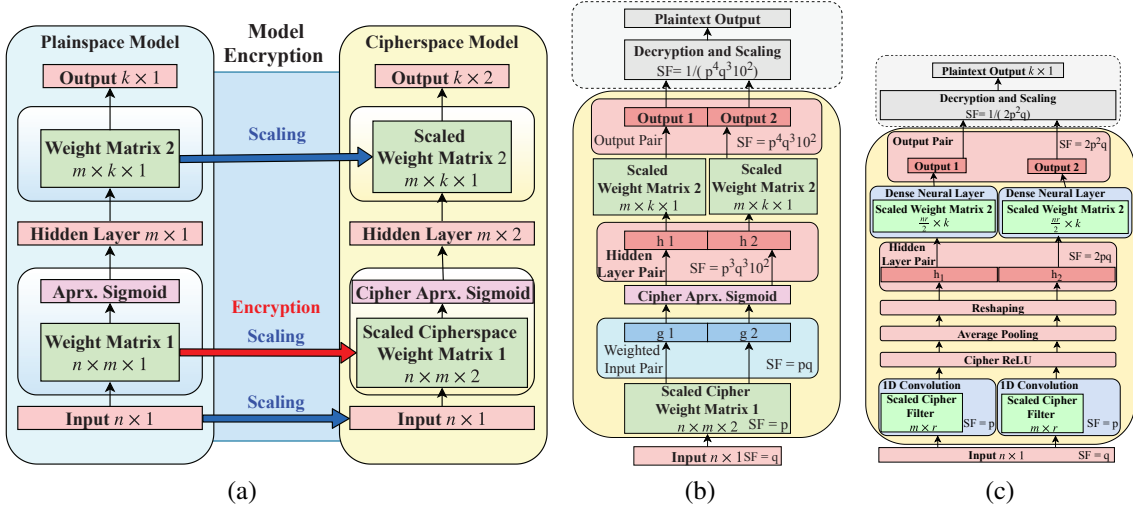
Plainspace Model

Output $k \times 1$

Weight Matrix 2 $m \times k \times 1$

Hidden Layer $m \times 1$

Aprx. Sigmoid

Weight Matrix 1 $n \times m \times 1$

Input $n \times 1$

Model Encryption

Scaling

Encryption

Scaling

Scaling

Cipherspace Model

Output $k \times 2$

Scaled Weight Matrix 2 $m \times k \times 1$

Hidden Layer $m \times 2$

Cipher Aprx. Sigmoid

Scaled Cipherspace Weight Matrix 1 $n \times m \times 2$

Input $n \times 1$

(a)

Plaintext Output

Decryption and Scaling SF= $1/(p^4q^310^2)$

Output 1 Output 2

Output Pair SF = $p^4q^310^2$

Scaled Weight Matrix 2 $m \times k \times 1$

Scaled Weight Matrix 2 $m \times k \times 1$

h 1 h 2

Hidden Layer Pair SF = $p^3q^310^2$

Cipher Aprx. Sigmoid

g 1 g 2

Weighted Input Pair SF = pq

Scaled Cipher Weight Matrix 1 $n \times m \times 2$ SF = p

Input $n \times 1$ SF = q

(b)

Plaintext Output $k \times 1$

Decryption and Scaling SF = $1/(2p^2q)$

Output Pair SF = $2p^2q$

Output 1 Output 2

Dense Neural Layer Scaled Weight Matrix 2 $\frac{mr}{2} \times k$

Dense Neural Layer Scaled Weight Matrix 2 $\frac{mr}{2} \times k$

Hidden Layer Pair SF = 2pq

$h_1$ $h_2$

Reshaping

Average Pooling

Cipher ReLU

1D Convolution Scaled Cipher Filter $m \times r$ SF = p

1D Convolution Scaled Cipher Filter $m \times r$ SF = p

Input $n \times 1$ SF = q

(c)